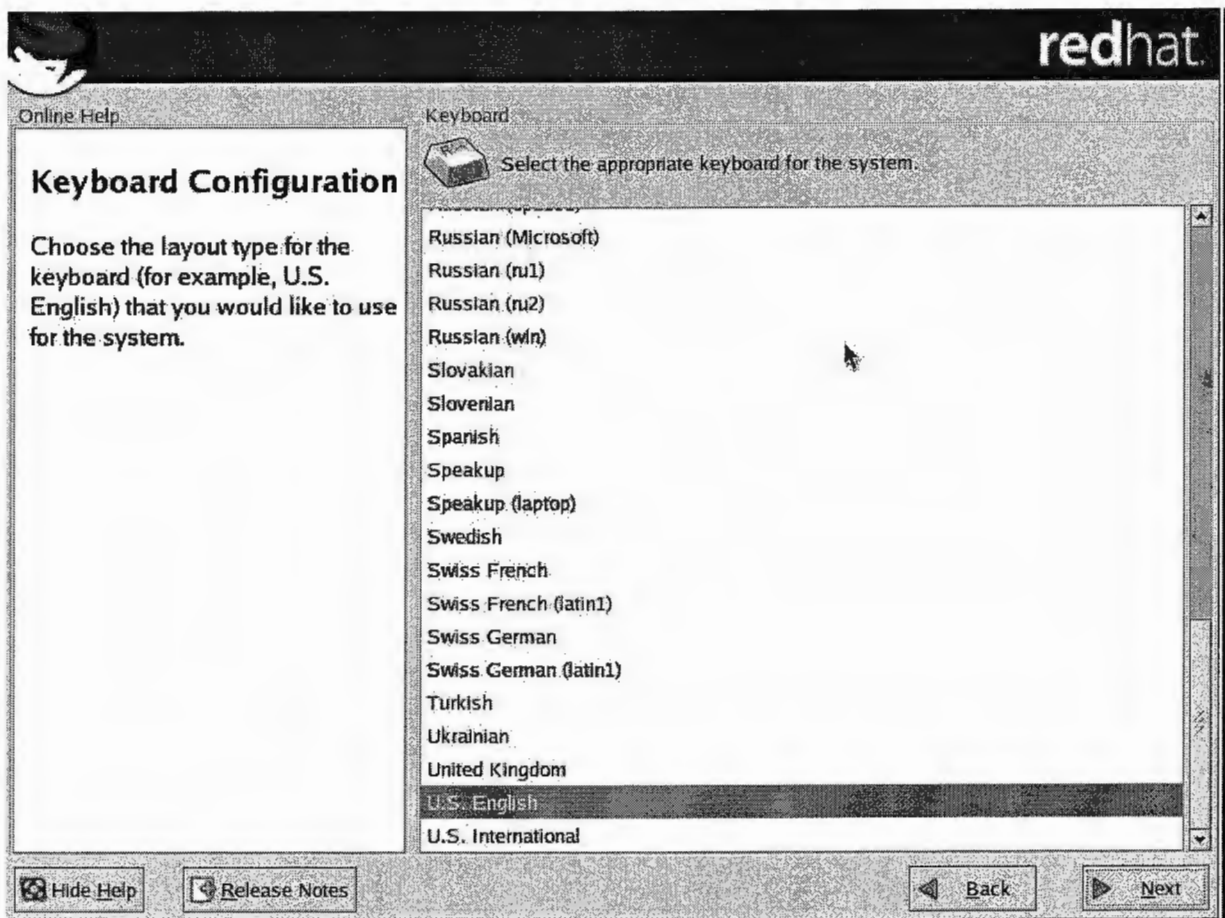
redhat.

Online Help

Keyboard Configuration

Choose the layout type for the keyboard (for example, U.S. English) that you would like to use for the system.

Keyboard

Select the appropriate keyboard for the system.

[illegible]
Russian (Microsoft)
Russian (ru1)
Russian (ru2)
Russian (win)
Slovakian
Slovenian
Spanish
Speakup
Speakup (laptop)
Swedish
Swiss French
Swiss French (latin1)
Swiss German
Swiss German (latin1)
Turkish
Ukrainian
United Kingdom
U.S. English
U.S. International

Hide Help
Release Notes
Back
Next